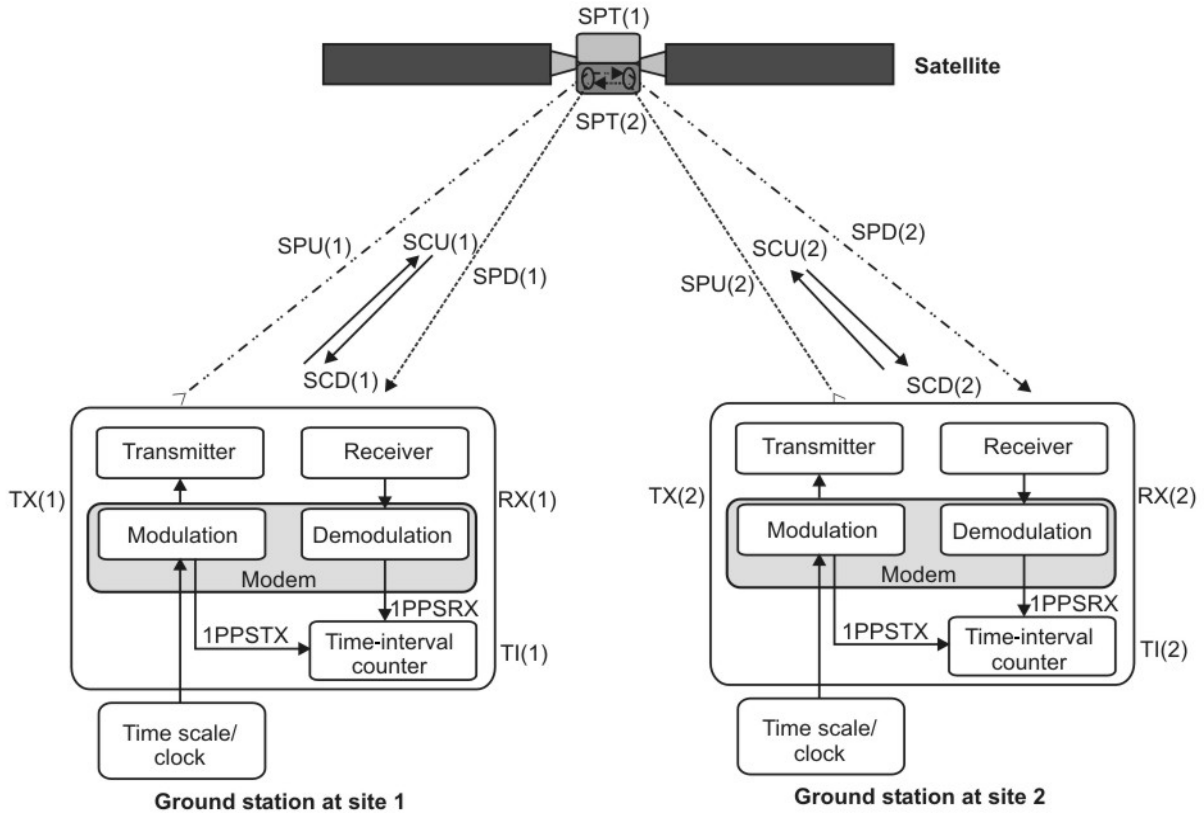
SPT(1)

Satellite

SPT(2)

SPU(1)

SCU(1)

SPD(1)

SCD(1)

SPU(2)

SCU(2)

SPD(2)

SCD(2)

Transmitter

Receiver

TX(1)

RX(1)

Modulation

Demodulation

Modem

1PPSRX

1PPSTX

Time-interval counter

TI(1)

Time scale/ clock

Ground station at site 1

Transmitter

Receiver

TX(2)

RX(2)

Modulation

Demodulation

Modem

1PPSRX

1PPSTX

Time-interval counter

TI(2)

Time scale/ clock

Ground station at site 2